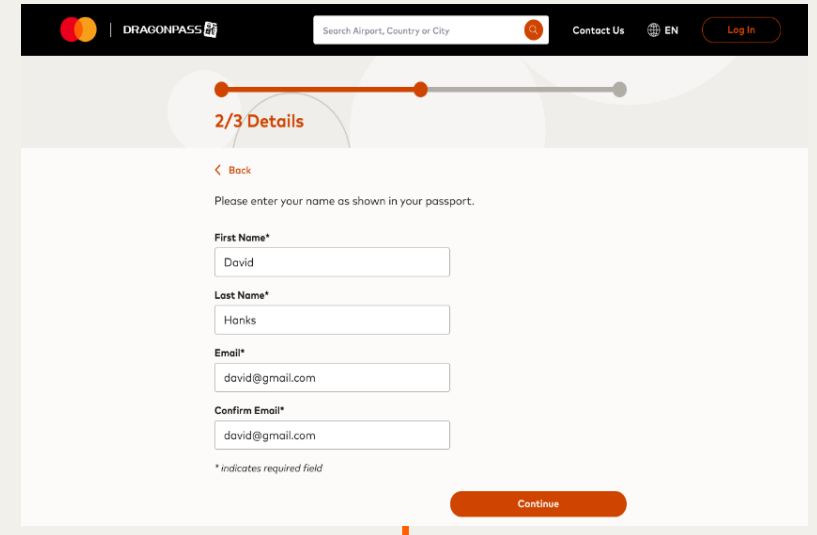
DRAGONPASS

Search Airport, Country or City

Contact Us

EN

Log In

2/3 Details

Back

Please enter your name as shown in your passport.

First Name*

David

Last Name*

Hanks

Email*

david@gmail.com

Confirm Email*

david@gmail.com

* indicates required field

Continue